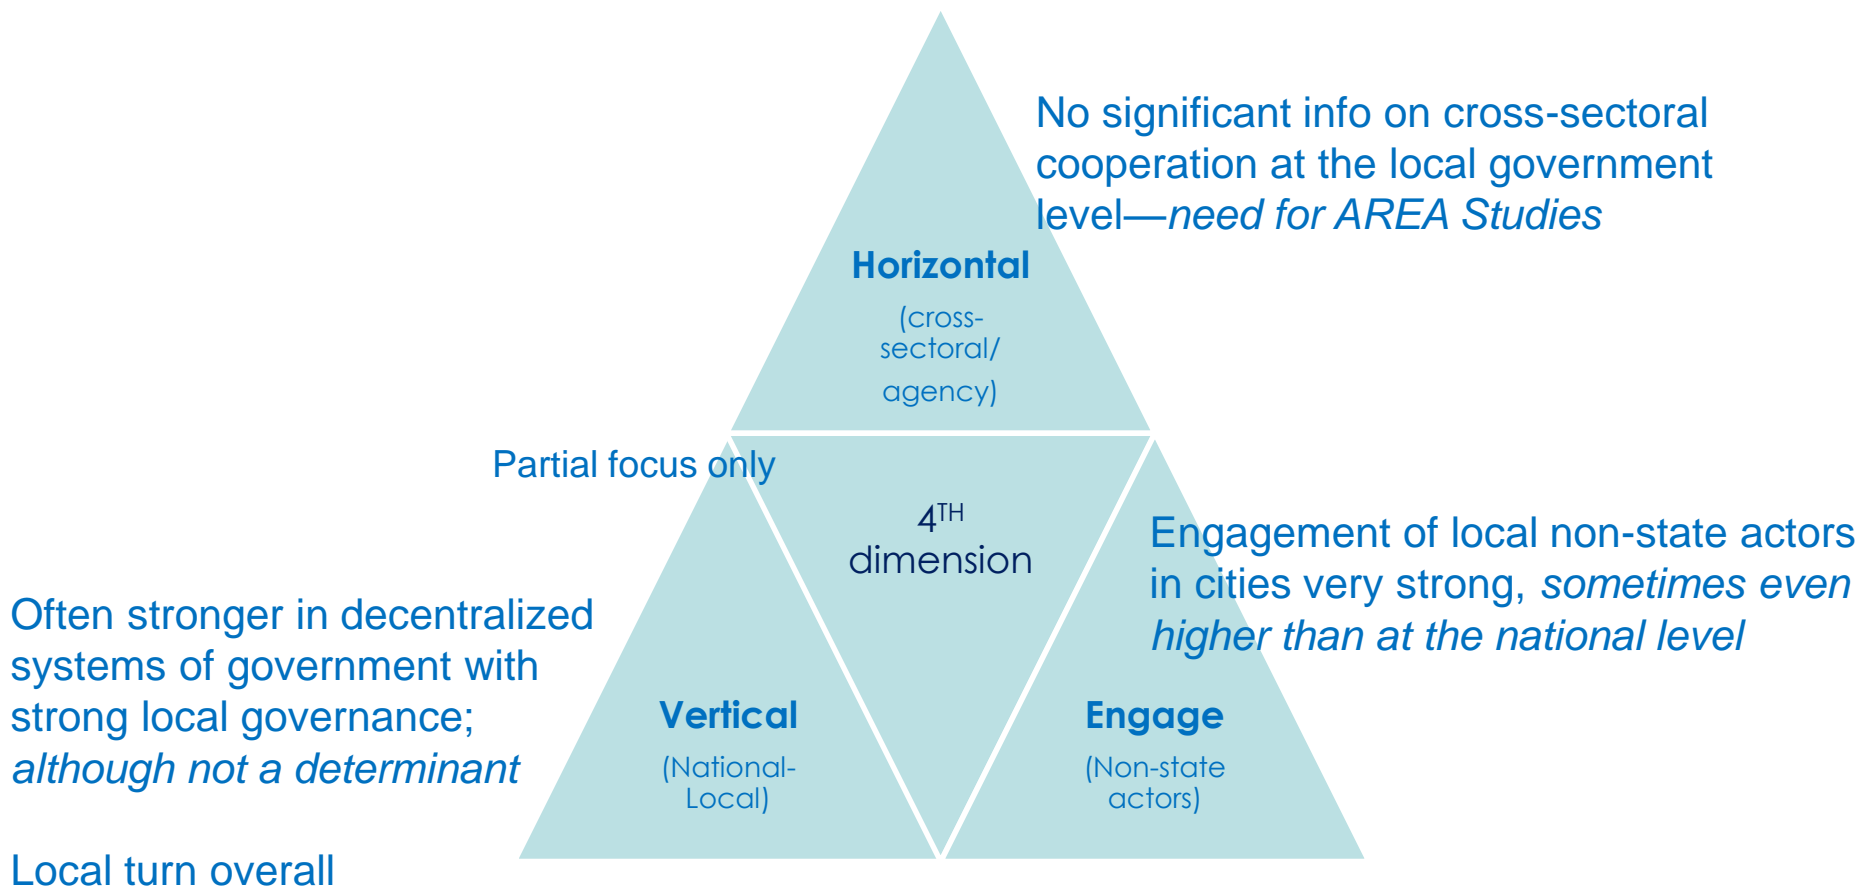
No significant info on cross-sectoral cooperation at the local government level—*need for AREA Studies*

**Horizontal**

(cross-sectoral/ agency)

Partial focus only

$4^{TH}$ dimension

Engagement of local non-state actors in cities very strong, *sometimes even higher than at the national level*

Often stronger in decentralized systems of government with strong local governance; *although not a determinant*

**Vertical**

(National-Local)

**Engage**

(Non-state actors)

Local turn overall